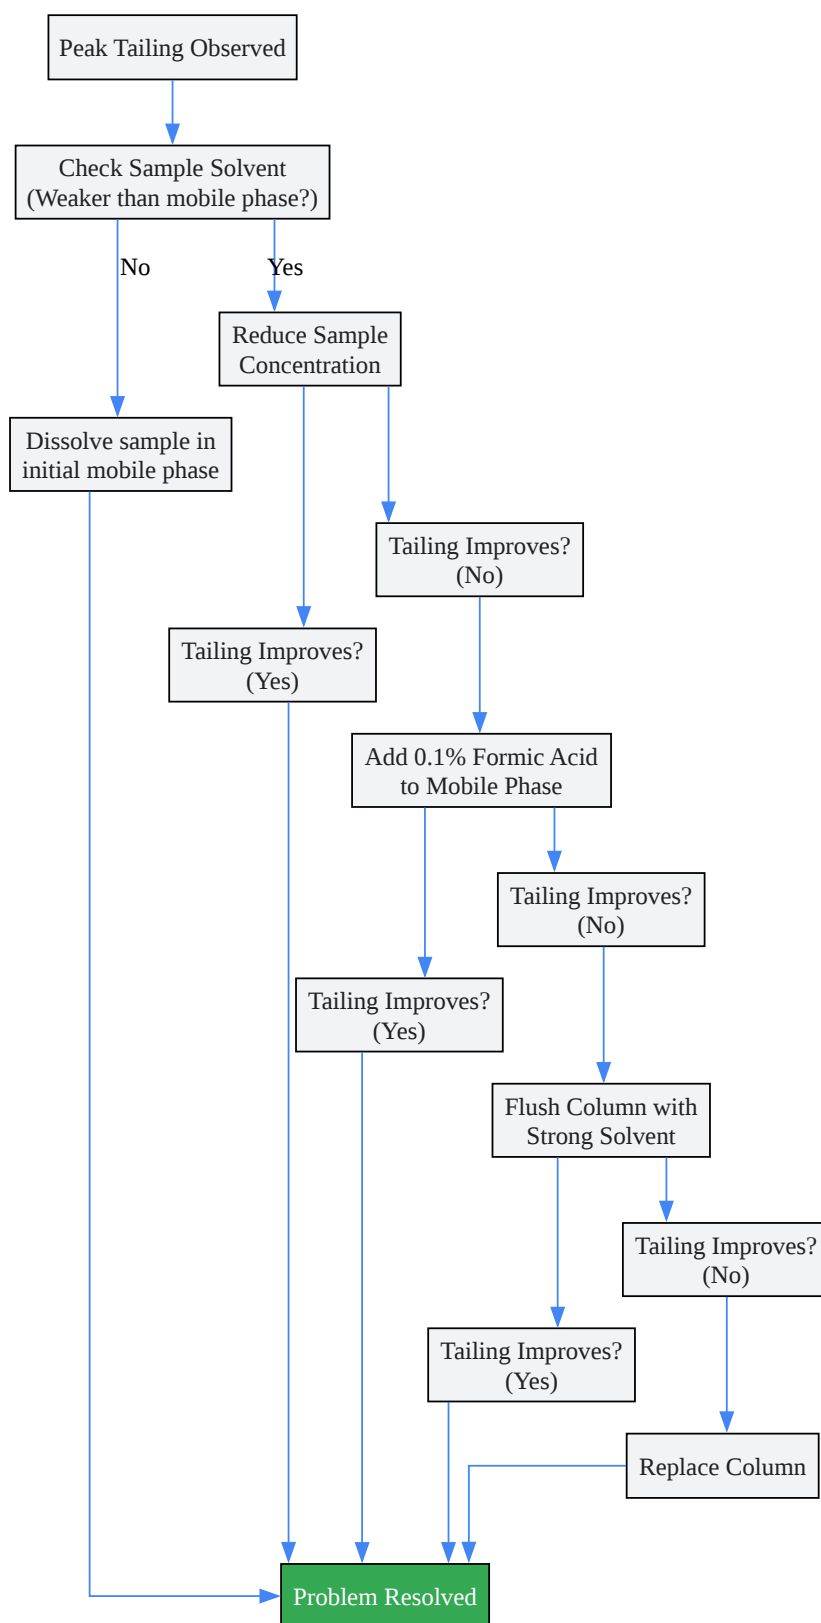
Peak Tailing Observed

Check Sample Solvent (Weaker than mobile phase?)

No

Yes

Reduce Sample Concentration

Dissolve sample in initial mobile phase

Tailing Improves? (No)

Tailing Improves? (Yes)

Add 0.1% Formic Acid to Mobile Phase

Tailing Improves? (No)

Tailing Improves? (Yes)

Flush Column with Strong Solvent

Tailing Improves? (No)

Tailing Improves? (Yes)

Replace Column

Problem Resolved